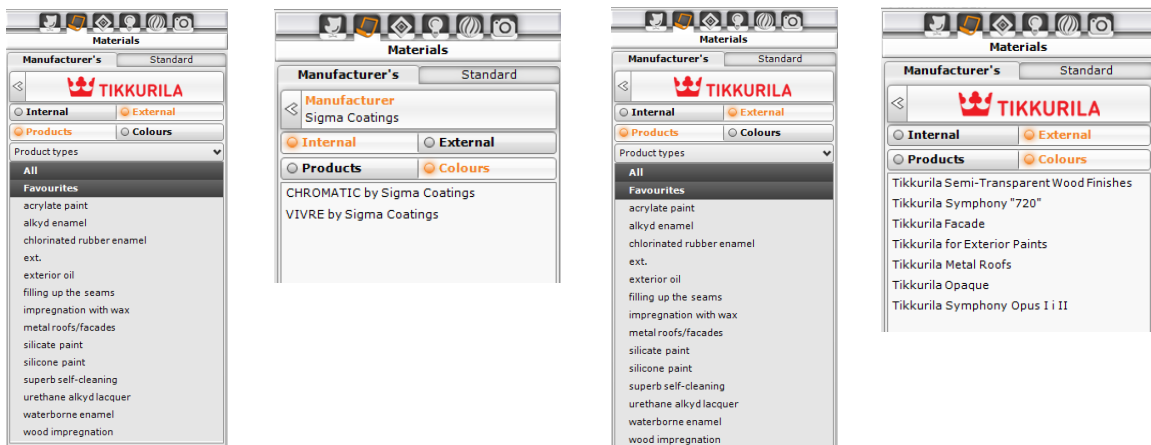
Materials

Manufacturer's | Standard

TIKKURILA

Internal | External

Products | Colours

Product types

All
Favourites
acrylate paint
alkyd enamel
chlorinated rubber enamel
ext.
exterior oil
filling up the seams
impregnation with wax
metal roofs/facades
silicate paint
silicone paint
superb self-cleaning
urethane alkyd lacquer
waterborne enamel
wood impregnation

Materials

Manufacturer's | Standard

Manufacturer
Sigma Coatings

Internal | External

Products | Colours

CHROMATIC by Sigma Coatings
VIVRE by Sigma Coatings

Materials

Manufacturer's | Standard

TIKKURILA

Internal | External

Products | Colours

Product types

All
Favourites
acrylate paint
alkyd enamel
chlorinated rubber enamel
ext.
exterior oil
filling up the seams
impregnation with wax
metal roofs/facades
silicate paint
silicone paint
superb self-cleaning
urethane alkyd lacquer
waterborne enamel
wood impregnation

Materials

Manufacturer's | Standard

TIKKURILA

Internal | External

Products | Colours

Tikkurila Semi-Transparent Wood Finishes
Tikkurila Symphony "720"
Tikkurila Facade
Tikkurila for Exterior Paints
Tikkurila Metal Roofs
Tikkurila Opaque
Tikkurila Symphony Opus I i II